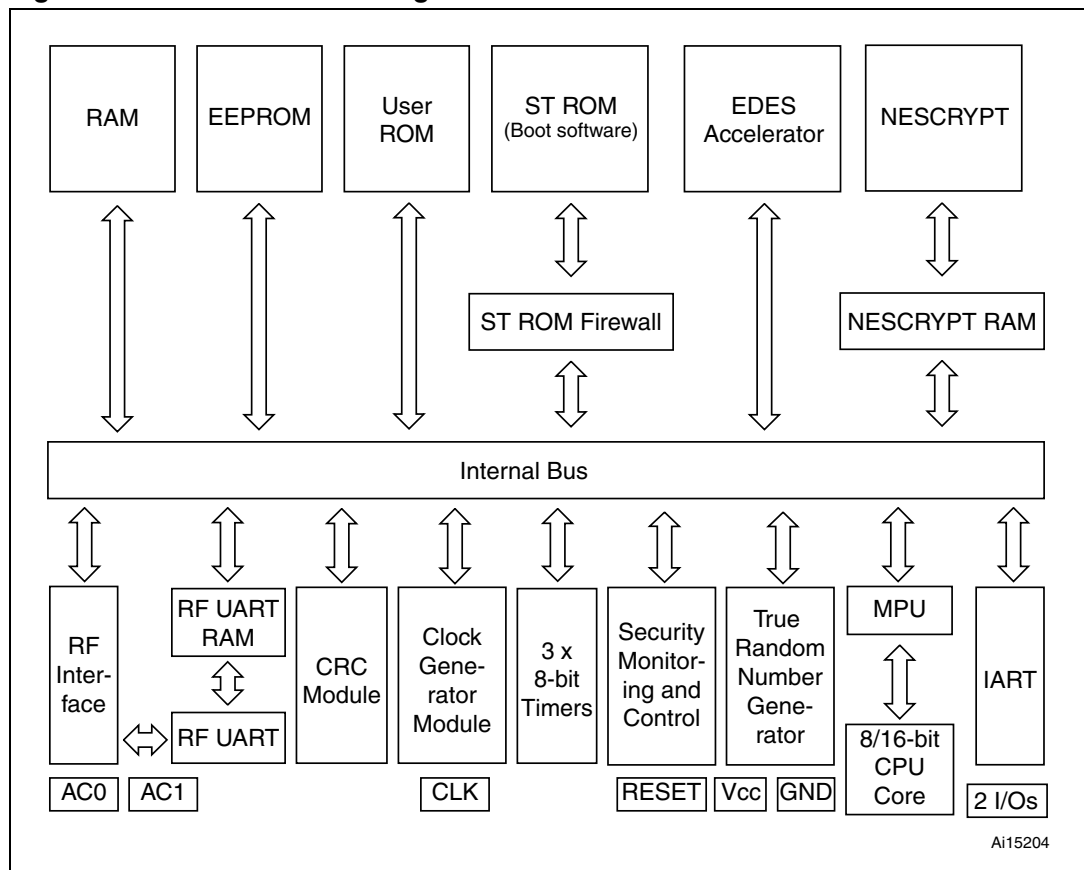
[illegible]

RAM

EEPROM

User ROM

ST ROM (Boot software)

EDES Accelerator

NESCRYPT

ST ROM Firewall

NESCRYPT RAM

Internal Bus

RF Interface

RF UART RAM

RF UART

CRC Module

Clock Generator Module

3 x 8-bit Timers

Security Monitoring and Control

True Random Number Generator

MPU

8/16-bit CPU Core

IART

AC0

AC1

CLK

RESET

Vcc

GND

2 I/Os

Ai15204